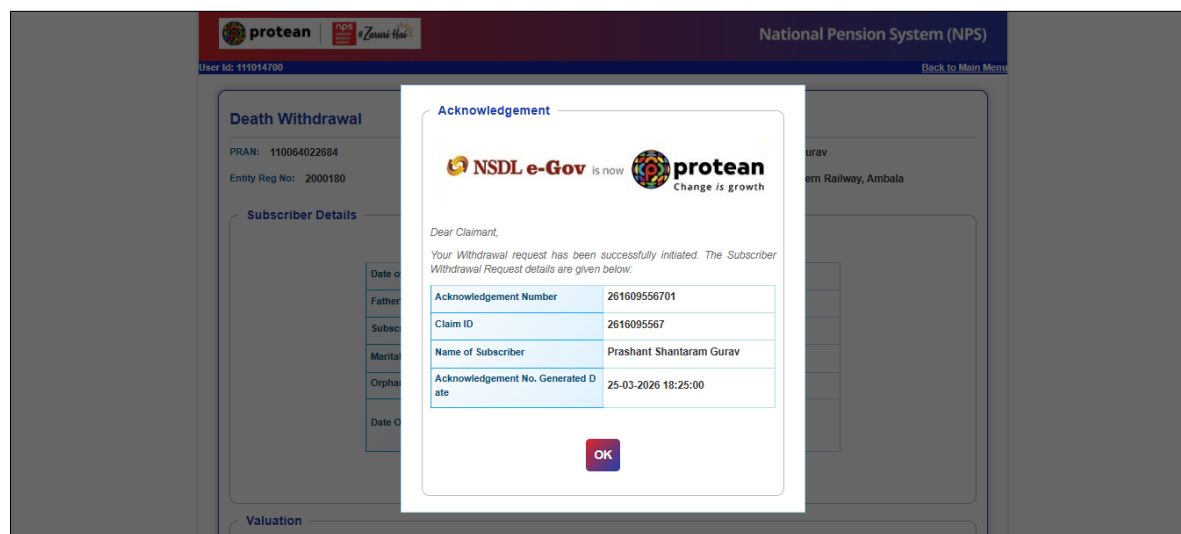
protean | nps #Zaruri Hai

National Pension System (NPS)

User Id: 111014700

Back to Main Menu

Death Withdrawal

PRAN: 110064022684

Entity Reg No: 2000180

urav

ern Railway, Ambala

Subscriber Details

Date o

Father

Subsc

Marita

Orpha

Date O

Valuation

Acknowledgement

NSDL e-Gov is now protean Change is growth

Dear Claimant,

Your Withdrawal request has been successfully initiated. The Subscriber Withdrawal Request details are given below:

| Acknowledgement Number | 261609556701 |
|---|---|
| Claim ID | 2616095567 |
| Name of Subscriber | Prashant Shantaram Gurav |
| Acknowledgement No. Generated Date | 25-03-2026 18:25:00 |

OK